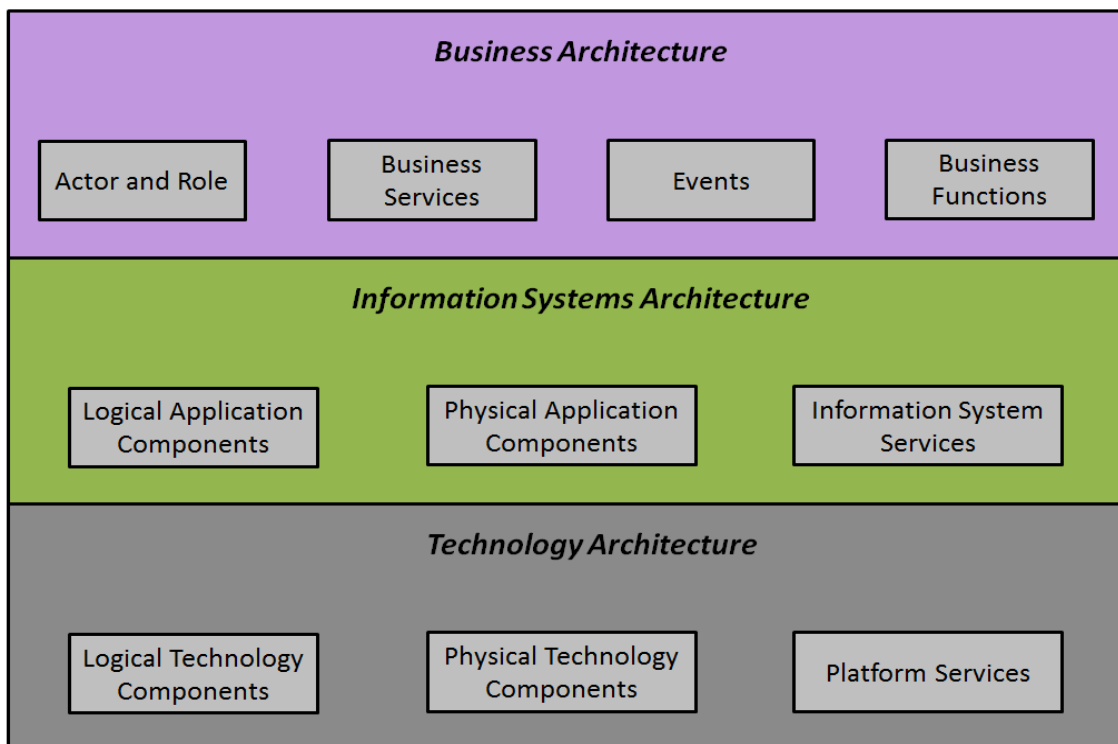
Business Architecture

Actor and Role

Business Services

Events

Business Functions

Information Systems Architecture

Logical Application Components

Physical Application Components

Information System Services

Technology Architecture

Logical Technology Components

Physical Technology Components

Platform Services